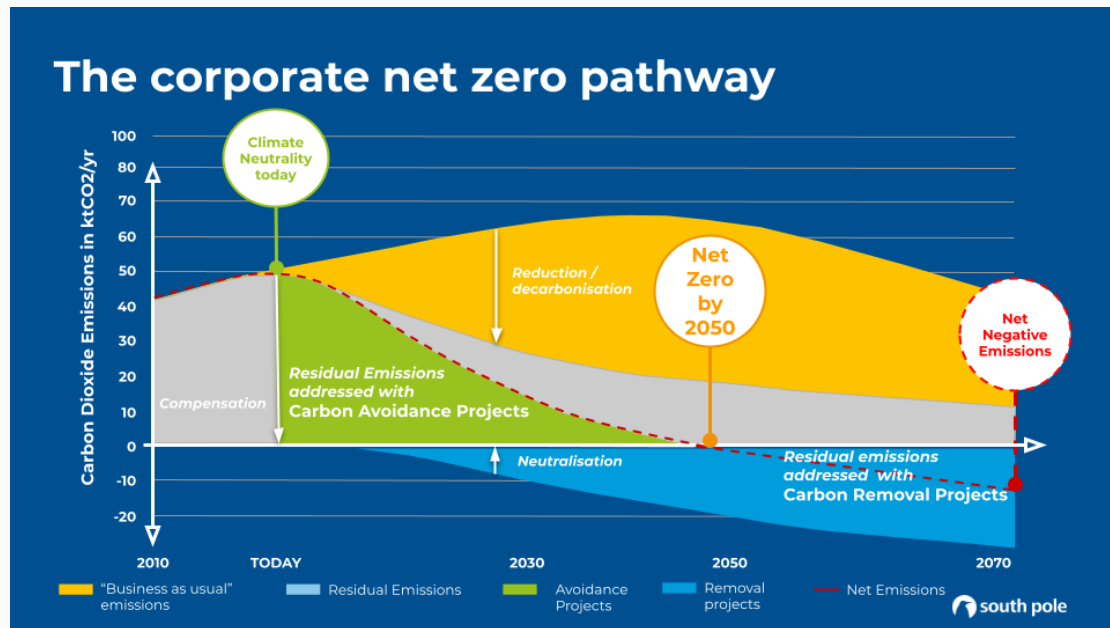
The corporate net zero pathway

Carbon Dioxide Emissions in ktCO2/yr

100
80
70
60
50
40
30
20
10
0
-10
-20

Climate Neutrality today

Reduction / decarbonisation

Net Zero by 2050

Net Negative Emissions

Residual Emissions addressed with Carbon Avoidance Projects

Compensation

Neutralisation

Residual emissions addressed with Carbon Removal Projects

2010
TODAY
2030
2050
2070

"Business as usual" emissions
Residual Emissions
Avoidance Projects
Removal projects
Net Emissions

south pole